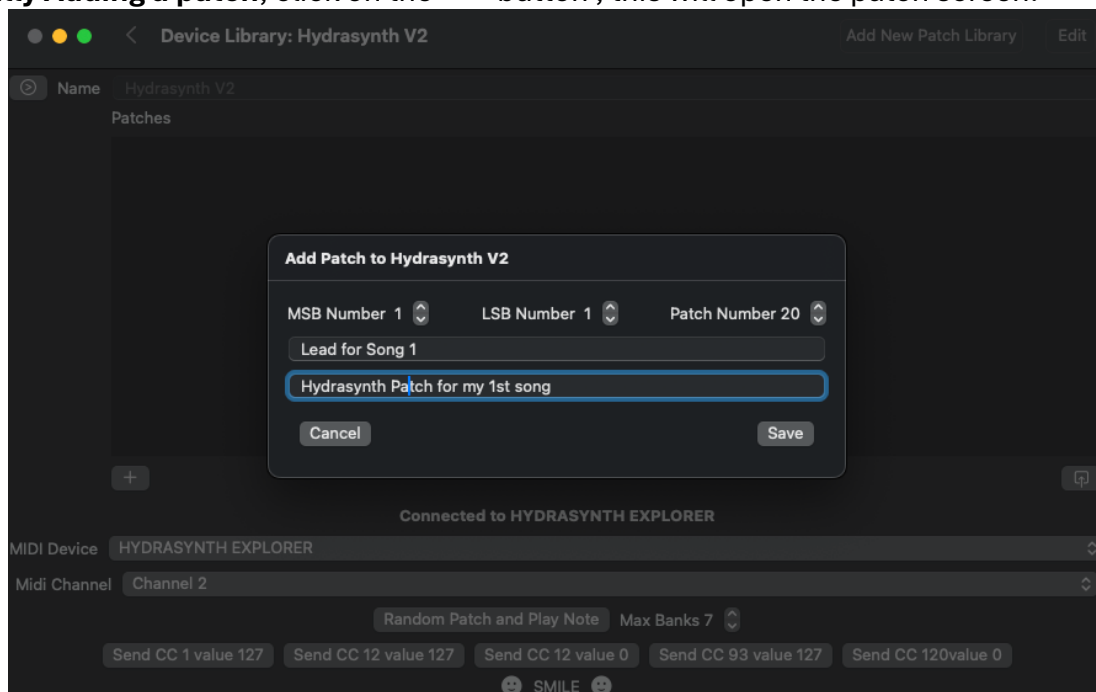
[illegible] Adding a patch, click on the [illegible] button , this will open the patch screen.

Device Library: Hydrasynth V2

Add New Patch Library

Edit

Name Hydrasynth V2

Patches

Add Patch to Hydrasynth V2

MSB Number 1

LSB Number 1

Patch Number 20

Lead for Song 1

Hydrasynth Patch for my 1st song

Cancel

Save

+

Connected to HYDRASYNTH EXPLORER

MIDI Device HYDRASYNTH EXPLORER

Midi Channel Channel 2

Random Patch and Play Note

Max Banks 7

Send CC 1 value 127

Send CC 12 value 127

Send CC 12 value 0

Send CC 93 value 127

Send CC 120value 0

SMILE